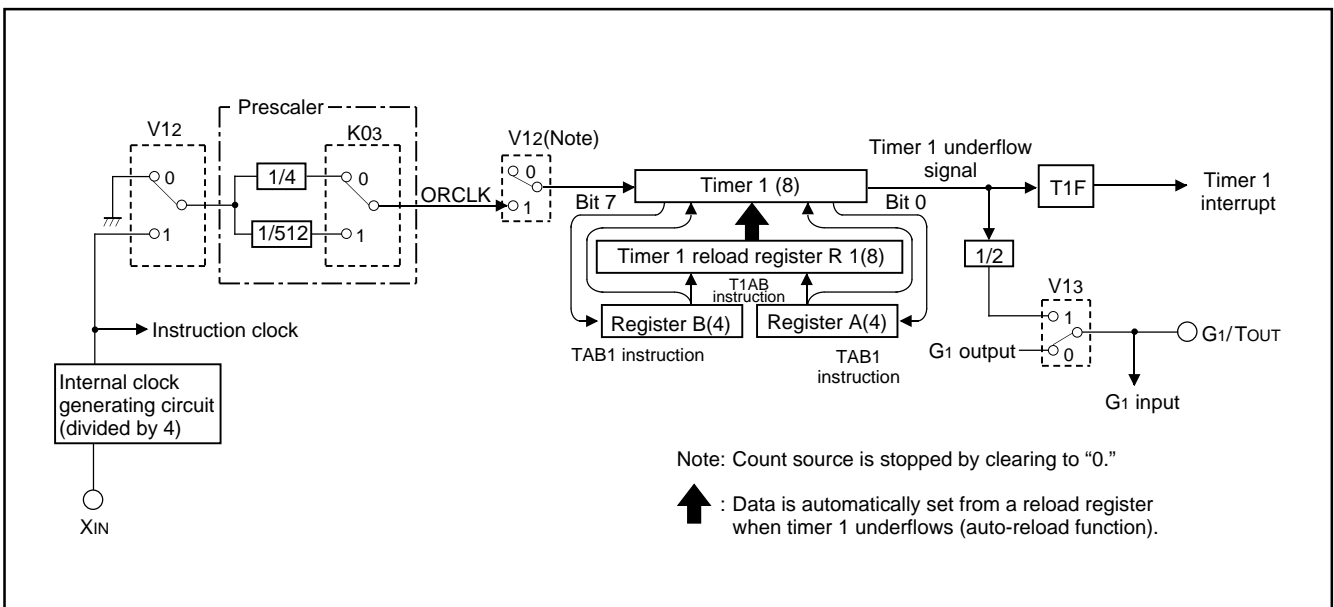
Prescaler

V12

K03

0

1/4

0

1

1/512

1

ORCLK

V12(Note)

0

1

Bit 7

Timer 1 (8)

Bit 0

Timer 1 underflow signal

T1F

Timer 1 interrupt

Timer 1 reload register R 1(8)

T1AB instruction

1/2

V13

1

0

Register B(4)

Register A(4)

Instruction clock

TAB1 instruction

TAB1 instruction

G1 output

G1/TOUT

G1 input

Internal clock generating circuit (divided by 4)

XIN

Note: Count source is stopped by clearing to “0.”

: Data is automatically set from a reload register when timer 1 underflows (auto-reload function).